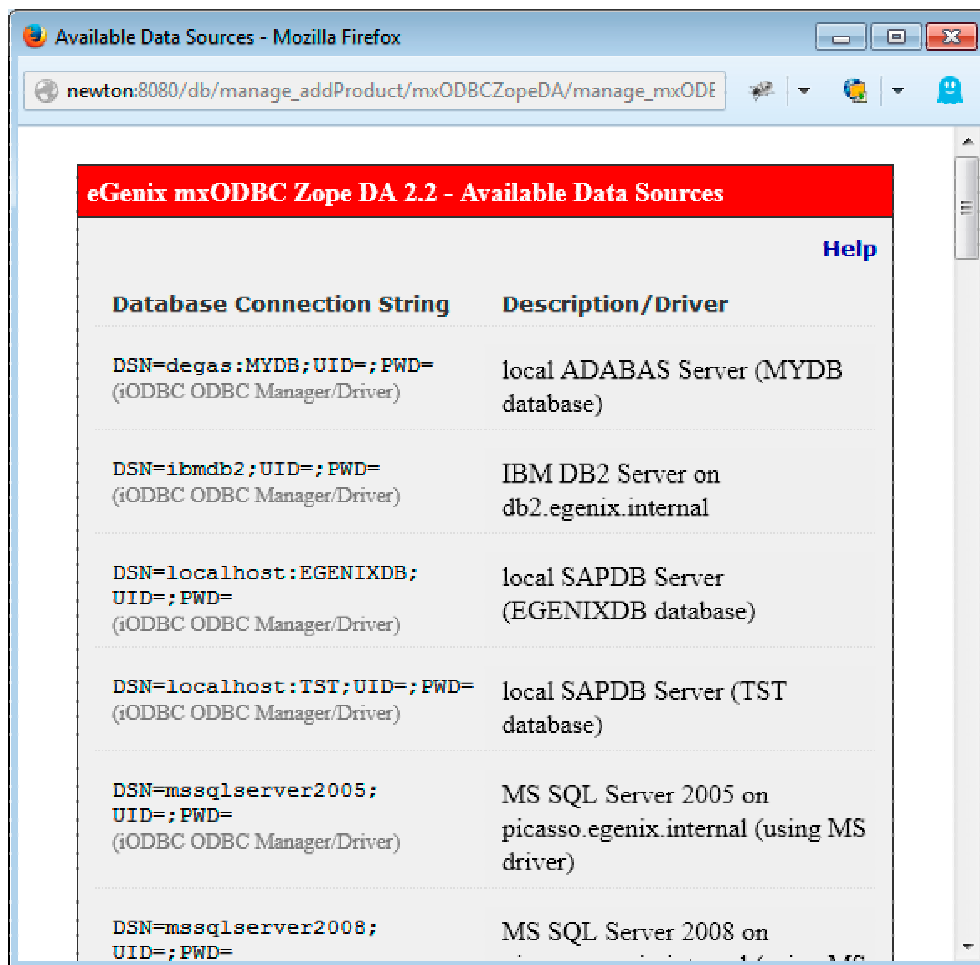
Available Data Sources - Mozilla Firefox

newton:8080/db/manage_addProduct/mxODBCZopeDA/manage_mxODE

eGenix mxODBC Zope DA 2.2 - Available Data Sources

Help

| Database Connection String | Description/Driver |
|---|---|
| DSN=degas:MYDB;UID=;PWD= (iODBC ODBC Manager/Driver) | local ADABAS Server (MYDB database) |
| DSN=ibmdb2;UID=;PWD= (iODBC ODBC Manager/Driver) | IBM DB2 Server on db2.egenix.internal |
| DSN=localhost:EGENIXDB; UID=;PWD= (iODBC ODBC Manager/Driver) | local SAPDB Server (EGENIXDB database) |
| DSN=localhost:TST;UID=;PWD= (iODBC ODBC Manager/Driver) | local SAPDB Server (TST database) |
| DSN=mssqlserver2005; UID=;PWD= (iODBC ODBC Manager/Driver) | MS SQL Server 2005 on picasso.egenix.internal (using MS driver) |
| DSN=mssqlserver2008; UID=;PWD= | MS SQL Server 2008 on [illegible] |